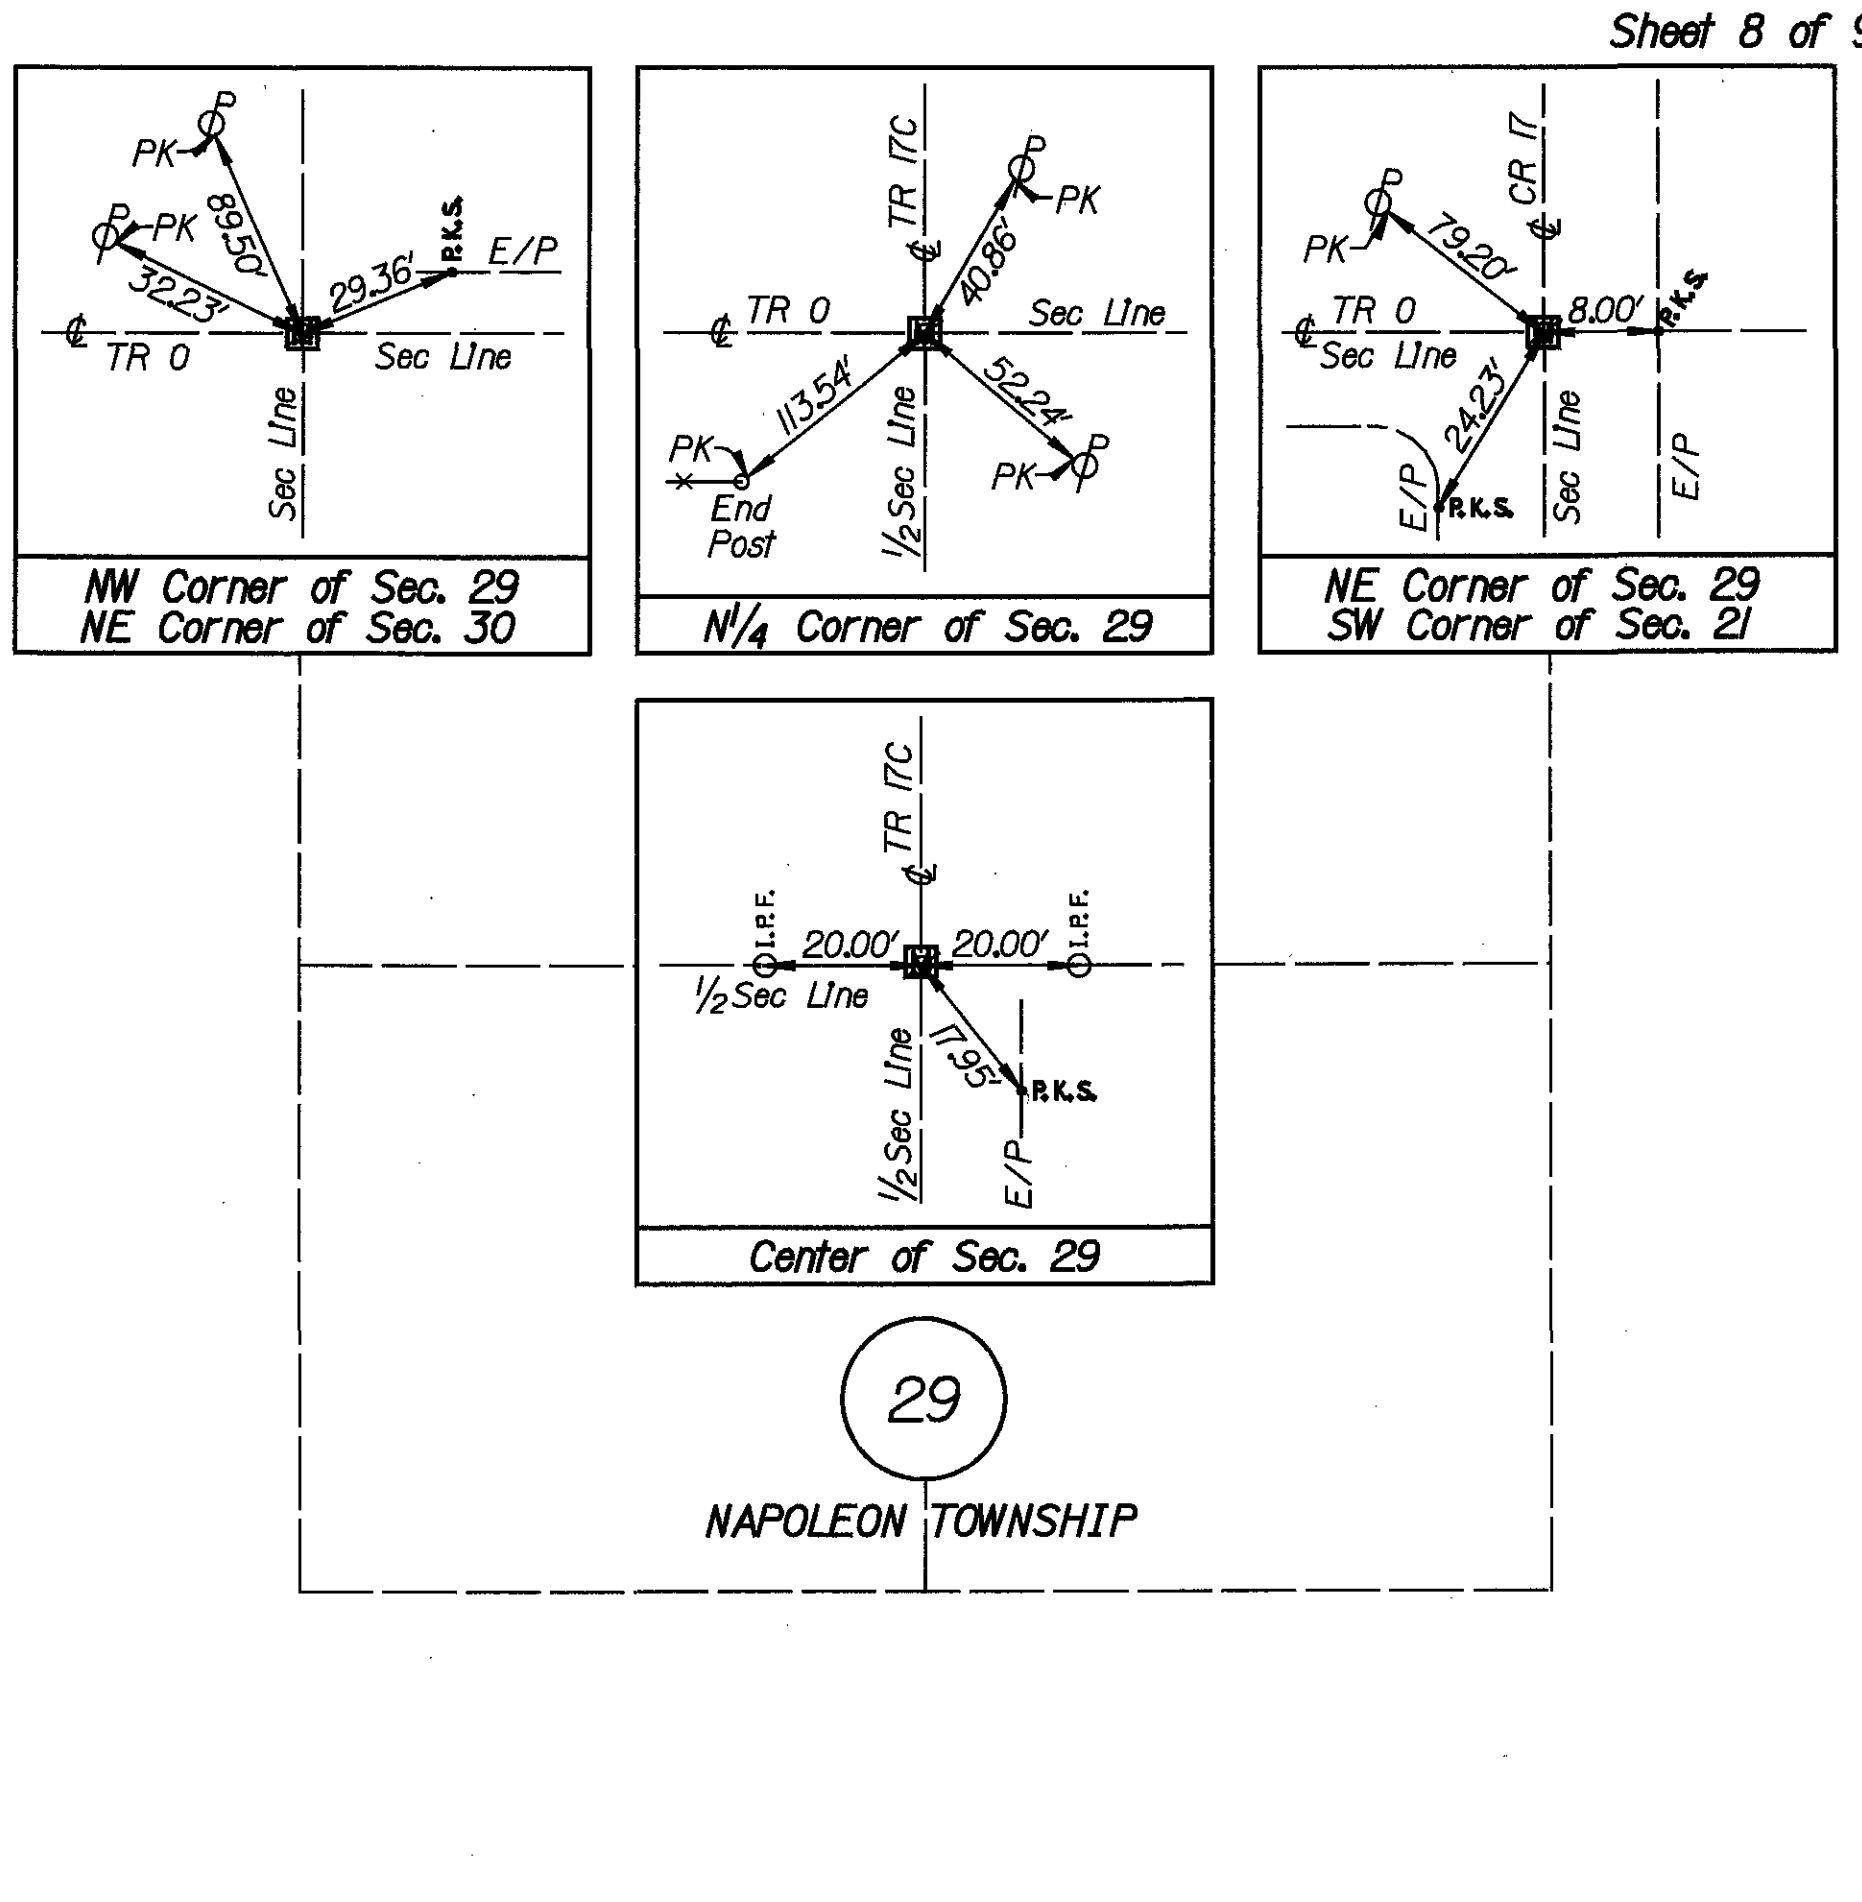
Sheet 8 of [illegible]

P
PK
89.50'
P
PK
32.23'
29.36'
P.K.S.
E/P
℄
TR 0
Sec Line
Sec Line

NW Corner of Sec. 29
NE Corner of Sec. 30

TR 17C
℄
P
PK
40.86'
℄ TR 0
Sec Line
113.54'
52.24'
PK
End Post
1/2 Sec Line
P
PK

N1/4 Corner of Sec. 29

P
PK
79.20'
CR 17
℄
TR 0
℄ Sec Line
8.00'
P.K.S.
24.23'
E/P
P.K.S.
Sec Line
E/P

NE Corner of Sec. 29
SW Corner of Sec. 21

TR 17C
℄
I.P.F.
20.00'
20.00'
I.P.F.
1/2 Sec Line
17.95'
P.K.S.
1/2 Sec Line
E/P

Center of Sec. 29

29

NAPOLEON TOWNSHIP